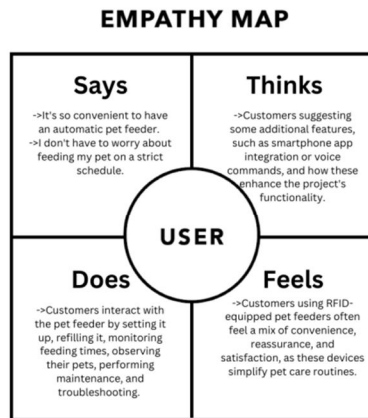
EMPATHY MAP

Says

->It's so convenient to have an automatic pet feeder.
->I don't have to worry about feeding my pet on a strict schedule.

Thinks

->Customers suggesting some additional features, such as smartphone app integration or voice commands, and how these enhance the project's functionality.

USER

Does

->Customers interact with the pet feeder by setting it up, refilling it, monitoring feeding times, observing their pets, performing maintenance, and troubleshooting.

Feels

->Customers using RFID-equipped pet feeders often feel a mix of convenience, reassurance, and satisfaction, as these devices simplify pet care routines.